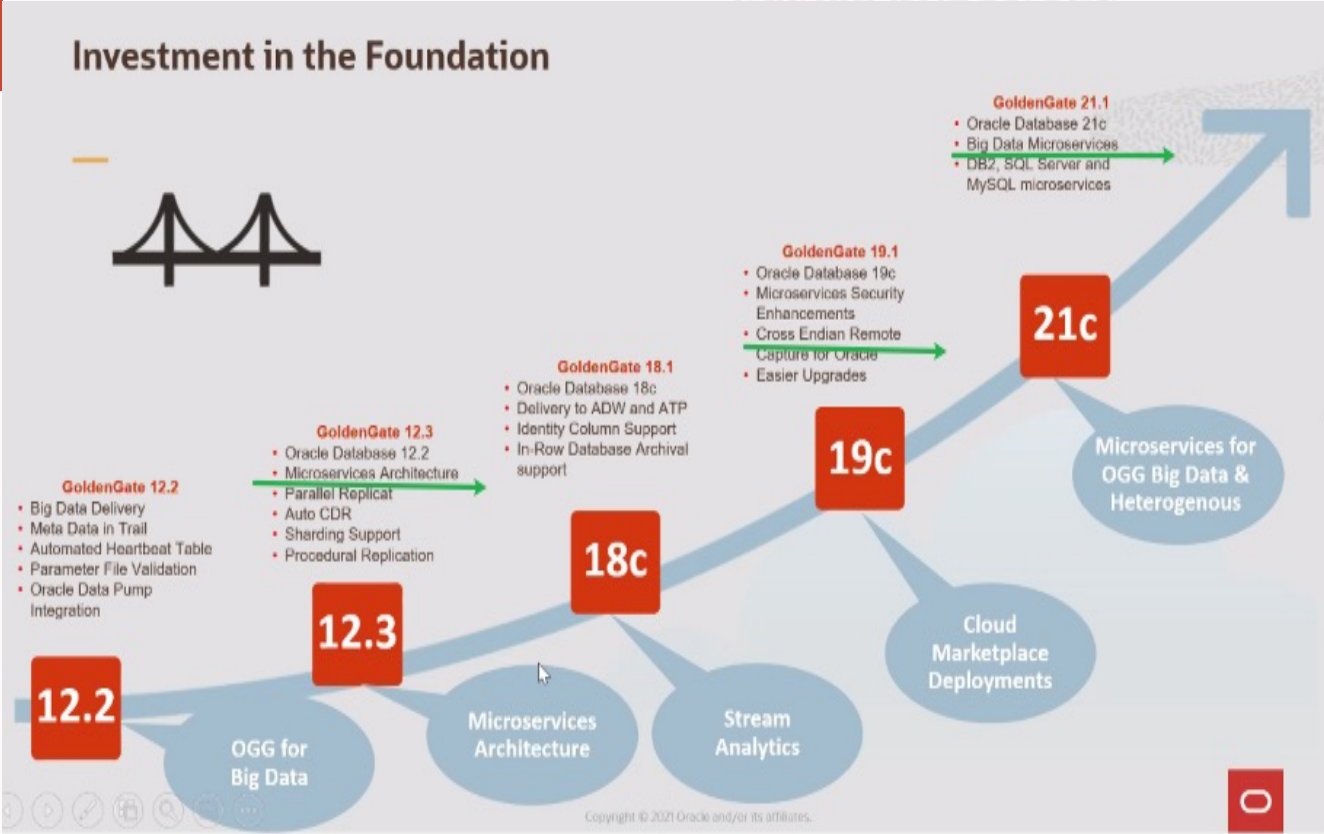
Investment in the Foundation

GoldenGate 21.1
- Oracle Database 21c
- Big Data Microservices
- DB2, SQL Server and MySQL microservices

GoldenGate 19.1
- Oracle Database 19c
- Microservices Security Enhancements
- Cross Endian Remote Capture for Oracle
- Easier Upgrades

GoldenGate 18.1
- Oracle Database 18c
- Delivery to ADW and ATP
- Identity Column Support
- In-Row Database Archival support

GoldenGate 12.3
- Oracle Database 12.2
- Microservices Architecture
- Parallel Replicat
- Auto CDR
- Sharding Support
- Procedural Replication

GoldenGate 12.2
- Big Data Delivery
- Meta Data in Trail
- Automated Heartbeat Table
- Parameter File Validation
- Oracle Data Pump Integration

21c

19c

18c

12.3

12.2

Microservices for OGG Big Data & Heterogenous

Cloud Marketplace Deployments

Stream Analytics

Microservices Architecture

OGG for Big Data

Copyright © 2021 Oracle and/or its affiliates.